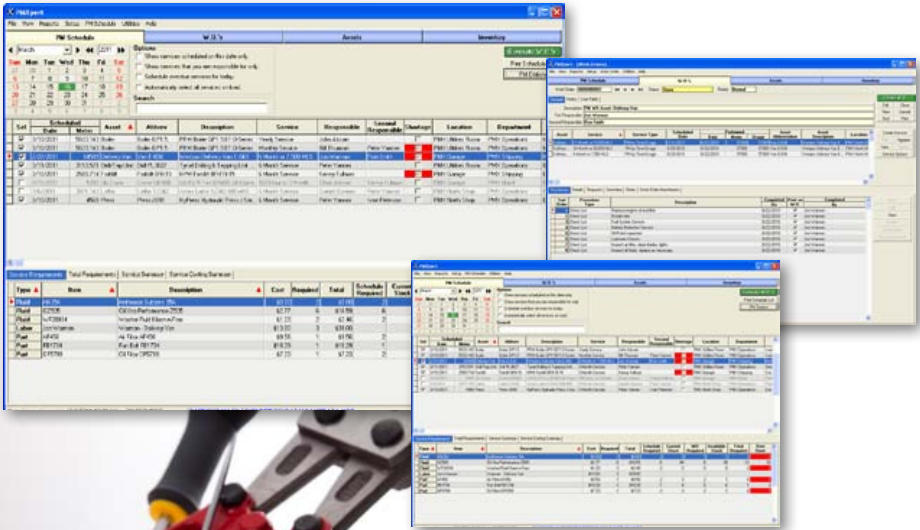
PMXpert
File View Reports Setup PM Schedule Utilities Help

PM Schedule | W.O.'s | Assets | Inventory

March 2011

Sun Mon Tue Wed Thu Fri Sat

Options
Show services scheduled on this date only.
Show services that you are responsible for only.
Schedule overdue services for today.
Automatically select all services on load.

Search

Generate W.O.'s
Print Schedule
PM Entries

| Sel | Scheduled Date | Meter | Asset | Attribute | Description | Service | Responsible | Second Responsible | Shortage | Location | Department |
|---|---|---|---|---|---|---|---|---|---|---|---|
| | 3/10/2011 | | Boiler | Boiler BPF-1 | PRHI Boiler BPF 1381 Oil Series | Yearly Service | John Abram | | | PMX Utilities Room | PMX Operations |
| | 3/10/2011 | | Boiler | Boiler BPF-1 | PRHI Boiler BPF 1381 Oil Series | Monthly Service | Bill Brannen | Peter Vanson | | PMX Utilities Room | PMX Operations |
| | 3/10/2011 | | Delivery Van | Van 1 4008 | Interlogs Delivery Van 1 L663 | Monthly Service | Lisa Hartman | Peter Smith | | PMX Garage | PMX Shipping |
| | 3/10/2011 | | Drill Press | Drill PL 3022 | Tyrell Drilling & Tapping Unit | 6 Month Service | Peter Vanson | | | PMX Shop | PMX Operations |
| | 3/10/2011 | | Forklift | Forklift BF-619 | NPH Forklift BF-619 | 6 Month Service | Sonny Fullwon | | | PMX Garage | PMX Shipping |
| | 3/10/2011 | | | | | | | | | | |
| | 3/10/2011 | | | | | | | | | | |
| | 3/10/2011 | | Press | Press 2200 | Hy-Press Hydraulic Press | 6 Month Service | Ivan Peterson | | | PMX North Shop | PMX Operations |

Service Requirements | Total Requirements | Service Summary | Service Costing Summary

| Type | Item | Description | Cost | Required | Total | Schedule Required | Current Stock |
|---|---|---|---|---|---|---|---|
| Fluid | HF-734 | Antifreeze Supreme 734 | $12.22 | 1 | $12.22 | 2 | |
| Part | O2535 | Oil Box Performance 2535 | $7.77 | 6 | $46.62 | 6 | |
| Part | WP28804 | Washer Fluid Windshield | $7.23 | 2 | $14.46 | 2 | |
| Labor | | Wiseman - Delivery Van | $13.00 | 3 | $39.00 | | |
| Part | AF456 | Air Filter AF456 | $9.56 | 1 | $9.56 | 2 | |
| Part | FB1734 | Fan Belt FB1734 | $18.23 | 1 | $18.23 | 2 | |
| Part | OF5789 | Oil Filter OF5789 | $7.23 | 1 | $7.23 | 2 | |

PMXpert - [Work Orders]
PM Schedule | W.O.'s | Assets | Inventory
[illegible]

PMXpert
PM Schedule | W.O.'s | Assets | Inventory
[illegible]